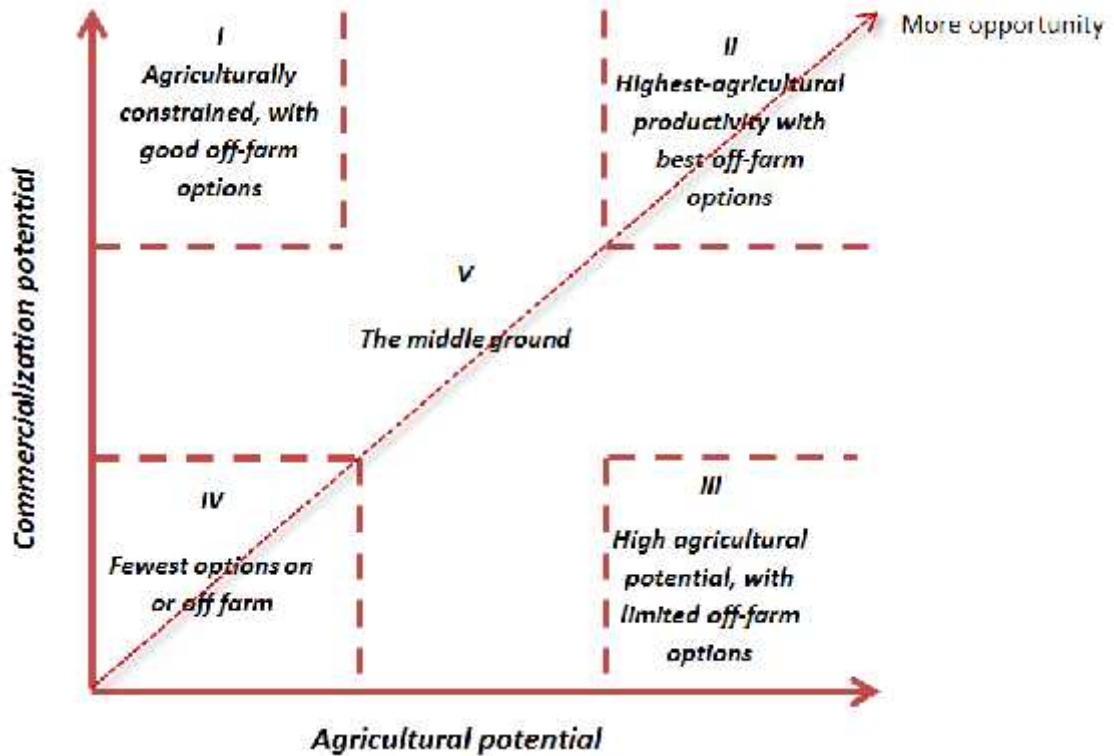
More opportunity

I
Agriculturally constrained, with good off-farm options

II
Highest-agricultural productivity with best off-farm options

Commercialization potential

V
The middle ground

IV
Fewest options on or off farm

III
High agricultural potential, with limited off-farm options

Agricultural potential